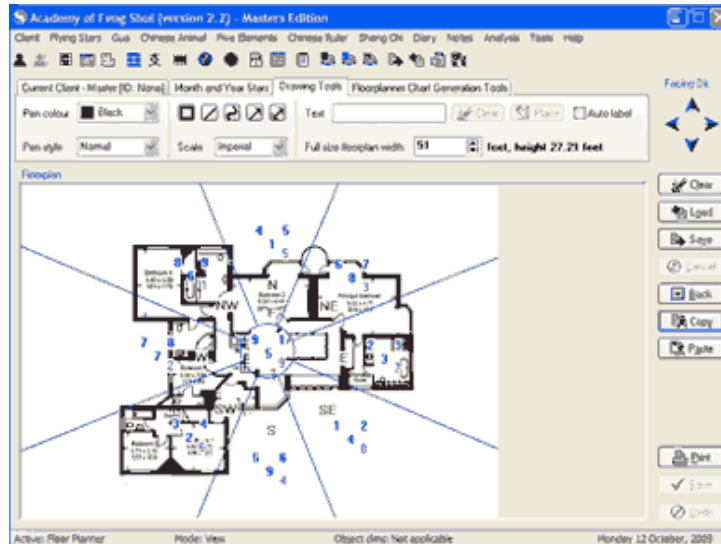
Academy of Feng Shui (version 2.2) - Masters Edition

Client Flying Stars Gua Chinese Animal Five Elements Chinese Ruler Sheng Chi Diary Notes Analysis Tools Help

Current Client - Master [ID: None] | Month and Year Stars | Drawing Tools | Floorplanner Chart Generation Tools

Pen colour Black
Pen style Normal
Scale Imperial
Text
Clear Place Auto label
Full size floorplan width 51 feet, height 27.21 feet

Facing Dir.

Floorplan

4 5
1
5
N
6 7
8 9
8
6
3
NW
NE
7 8
7 7
4
9 5
1
5
E
3
3
SW
SE
3 4
2
1 2
4
S
8
5 6
9
4

Clear
Load
Save
Cancel
Back
Copy
Paste
Print
Save
Undo

Active: Floor Planner Mode: View Object dims: Not applicable Monday 12 October, 2009